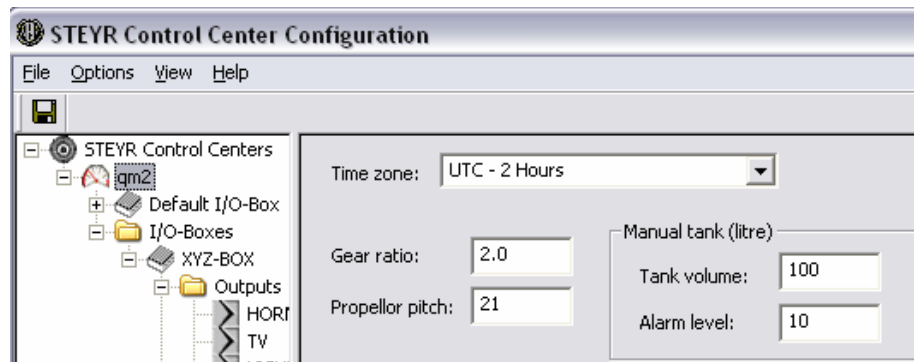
STEYR Control Center Configuration

File Options View Help

STEYR Control Centers
qm2
Default I/O-Box
I/O-Boxes
XYZ-BOX
Outputs
HORN
TV
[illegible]

Time zone: UTC - 2 Hours

Gear ratio: 2.0

Propellor pitch: 21

Manual tank (litre)

Tank volume: 100

Alarm level: 10